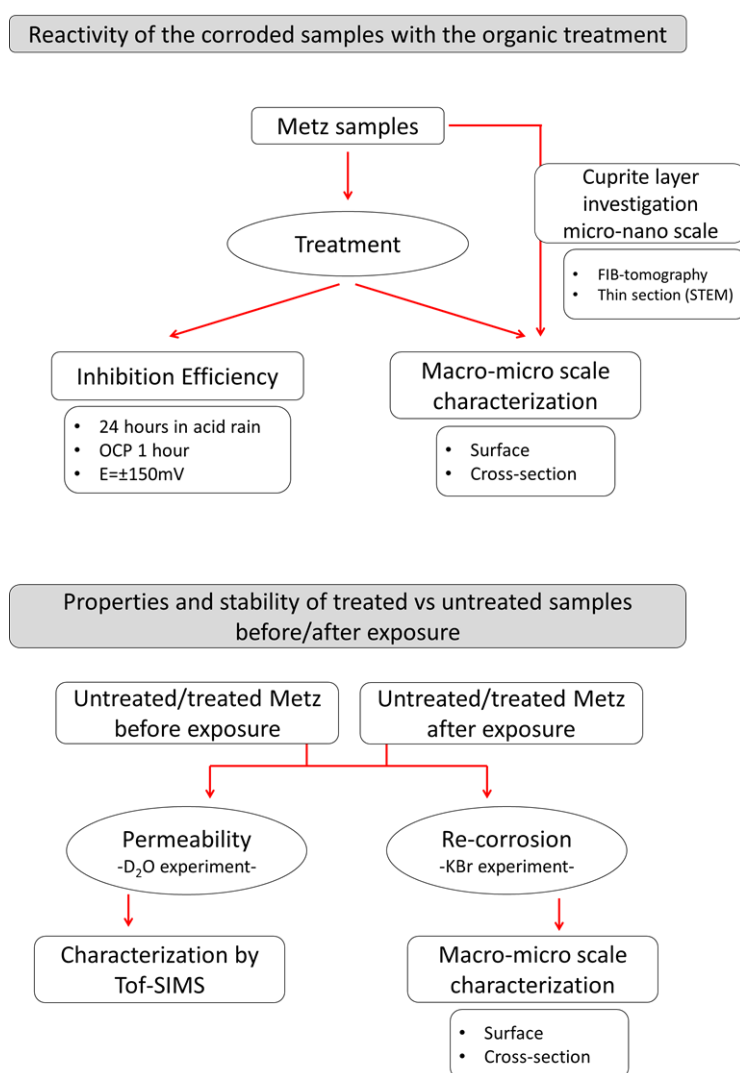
Reactivity of the corroded samples with the organic treatment

Metz samples

Cuprite layer investigation micro-nano scale

- FIB-tomography
- Thin section (STEM)

Treatment

Inhibition Efficiency

- 24 hours in acid rain
- OCP 1 hour
- E=±150mV

Macro-micro scale characterization

- Surface
- Cross-section

Properties and stability of treated vs untreated samples before/after exposure

Untreated/treated Metz before exposure

Untreated/treated Metz after exposure

Permeability
-$D_2O$ experiment-

Re-corrosion
-KBr experiment-

Characterization by Tof-SIMS

Macro-micro scale characterization

- Surface
- Cross-section